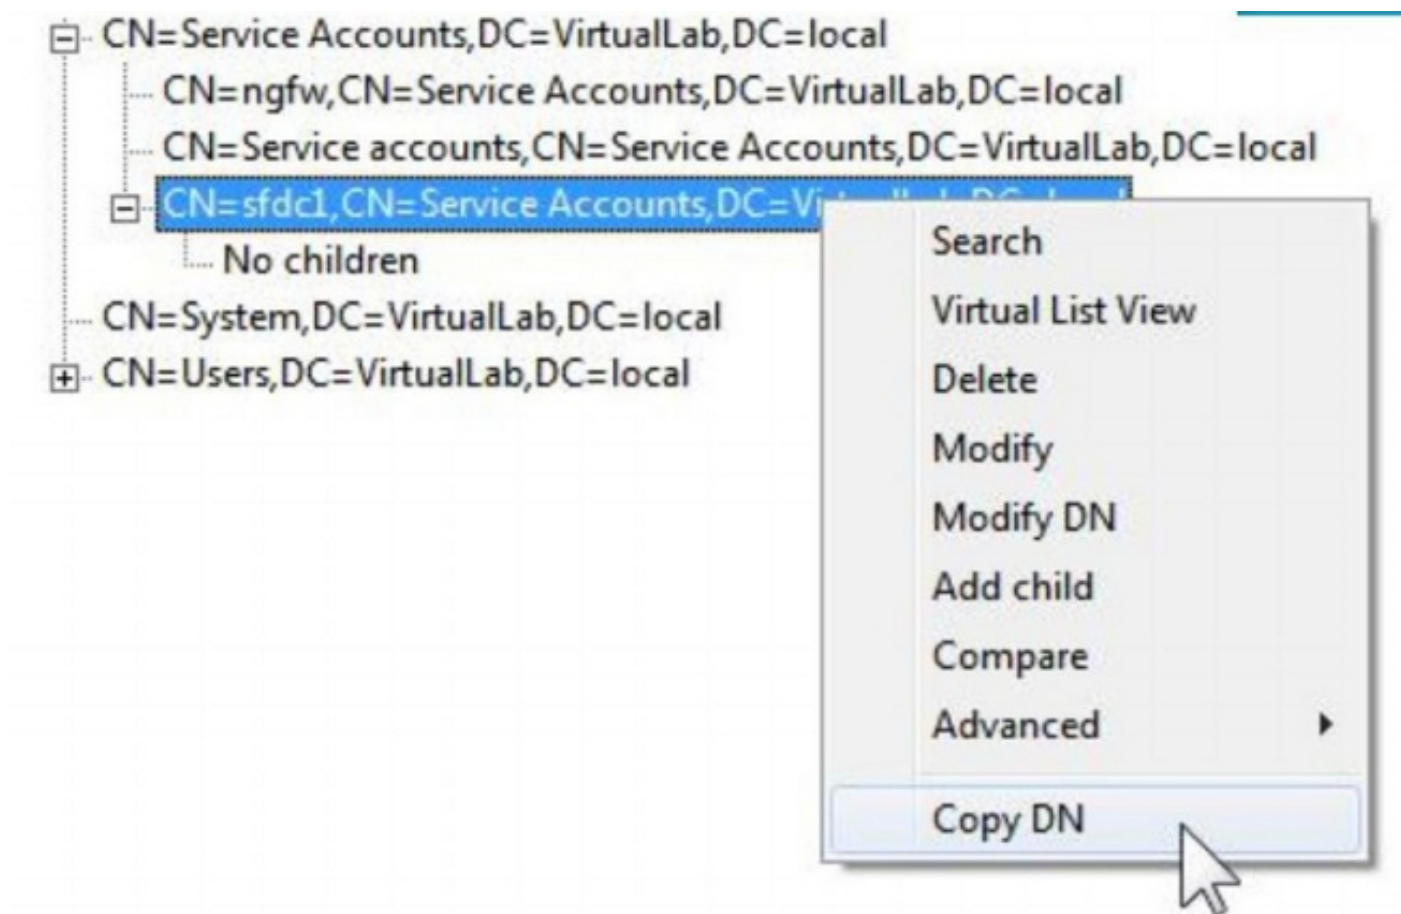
CN=Service Accounts,DC=VirtualLab,DC=local
CN=ngfw,CN=Service Accounts,DC=VirtualLab,DC=local
CN=Service accounts,CN=Service Accounts,DC=VirtualLab,DC=local
CN=sfdc1,CN=Service Accounts,DC=Vi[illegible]
No children
CN=System,DC=VirtualLab,DC=local
CN=Users,DC=VirtualLab,DC=local

Search
Virtual List View
Delete
Modify
Modify DN
Add child
Compare
Advanced
Copy DN